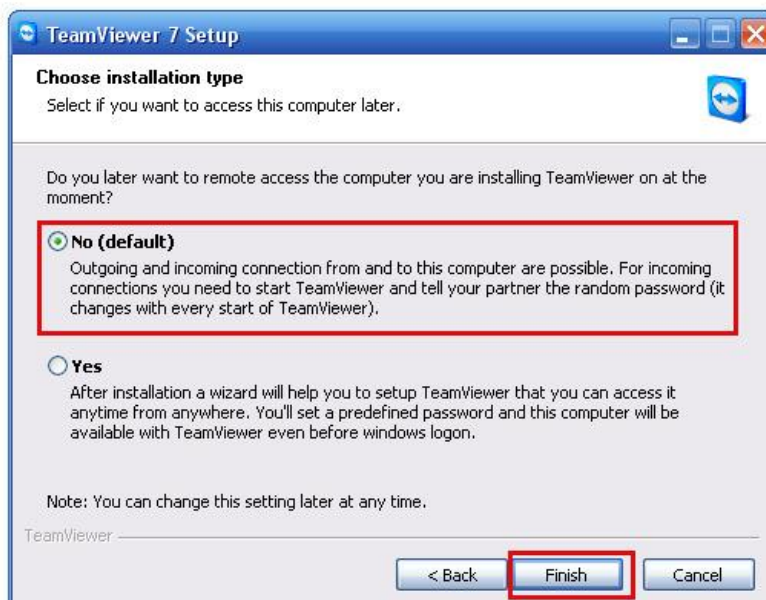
TeamViewer 7 Setup

Choose installation type
Select if you want to access this computer later.

Do you later want to remote access the computer you are installing TeamViewer on at the moment?

No (default)
Outgoing and incoming connection from and to this computer are possible. For incoming connections you need to start TeamViewer and tell your partner the random password (it changes with every start of TeamViewer).

Yes
After installation a wizard will help you to setup TeamViewer that you can access it anytime from anywhere. You'll set a predefined password and this computer will be available with TeamViewer even before windows logon.

Note: You can change this setting later at any time.

TeamViewer

< Back
Finish
Cancel